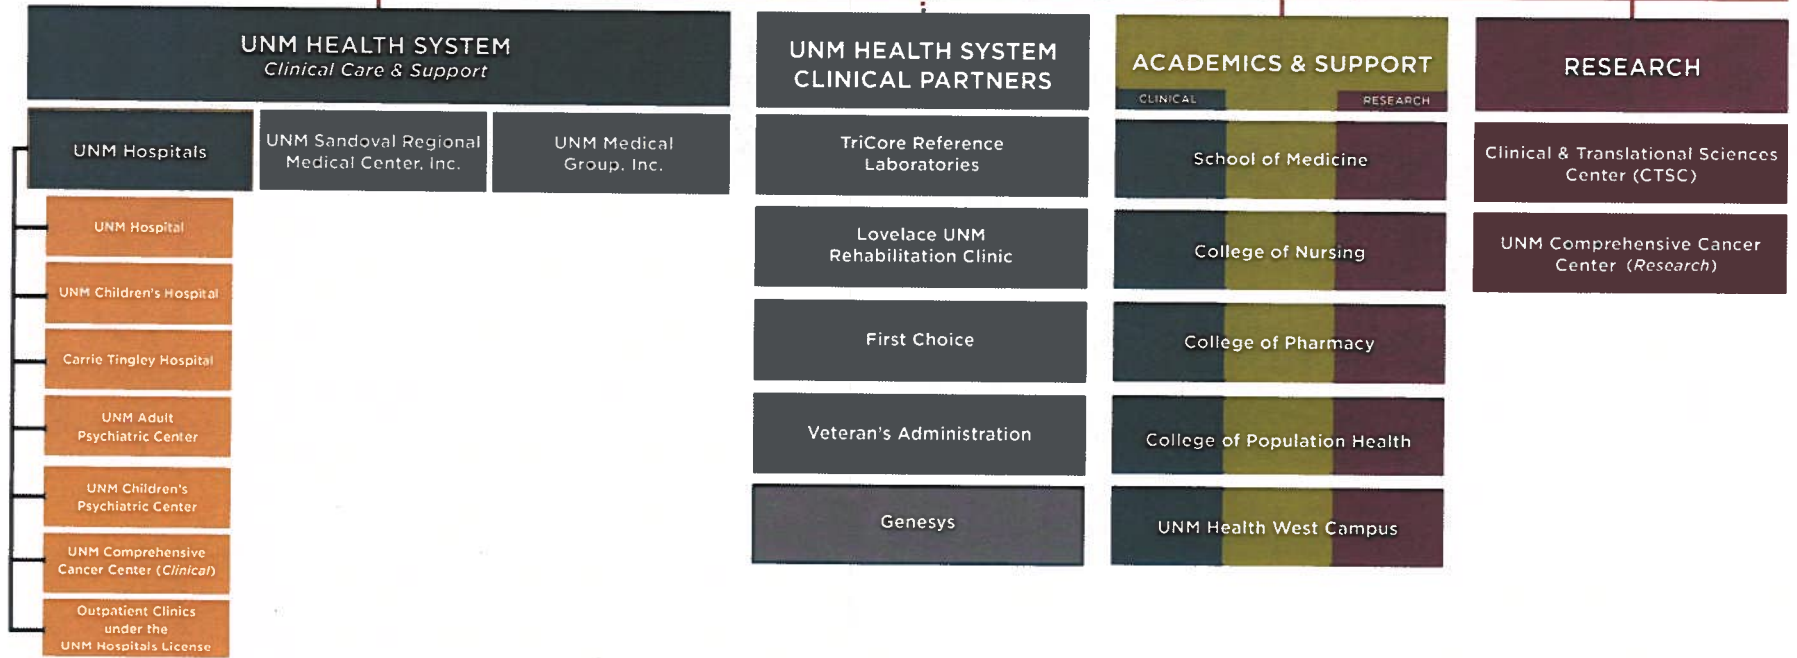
UNM HEALTH SYSTEM
*Clinical Care & Support*

UNM Hospitals

UNM Sandoval Regional Medical Center, Inc.

UNM Medical Group, Inc.

UNM Hospital

UNM Children's Hospital

Carrie Tingley Hospital

UNM Adult Psychiatric Center

UNM Children's Psychiatric Center

UNM Comprehensive Cancer Center (*Clinical*)

Outpatient Clinics under the UNM Hospitals License

UNM HEALTH SYSTEM CLINICAL PARTNERS

TriCore Reference Laboratories

Lovelace UNM Rehabilitation Clinic

First Choice

Veteran's Administration

Genesys

ACADEMICS & SUPPORT

CLINICAL

RESEARCH

School of Medicine

College of Nursing

College of Pharmacy

College of Population Health

UNM Health West Campus

RESEARCH

Clinical & Translational Sciences Center (CTSC)

UNM Comprehensive Cancer Center (*Research*)